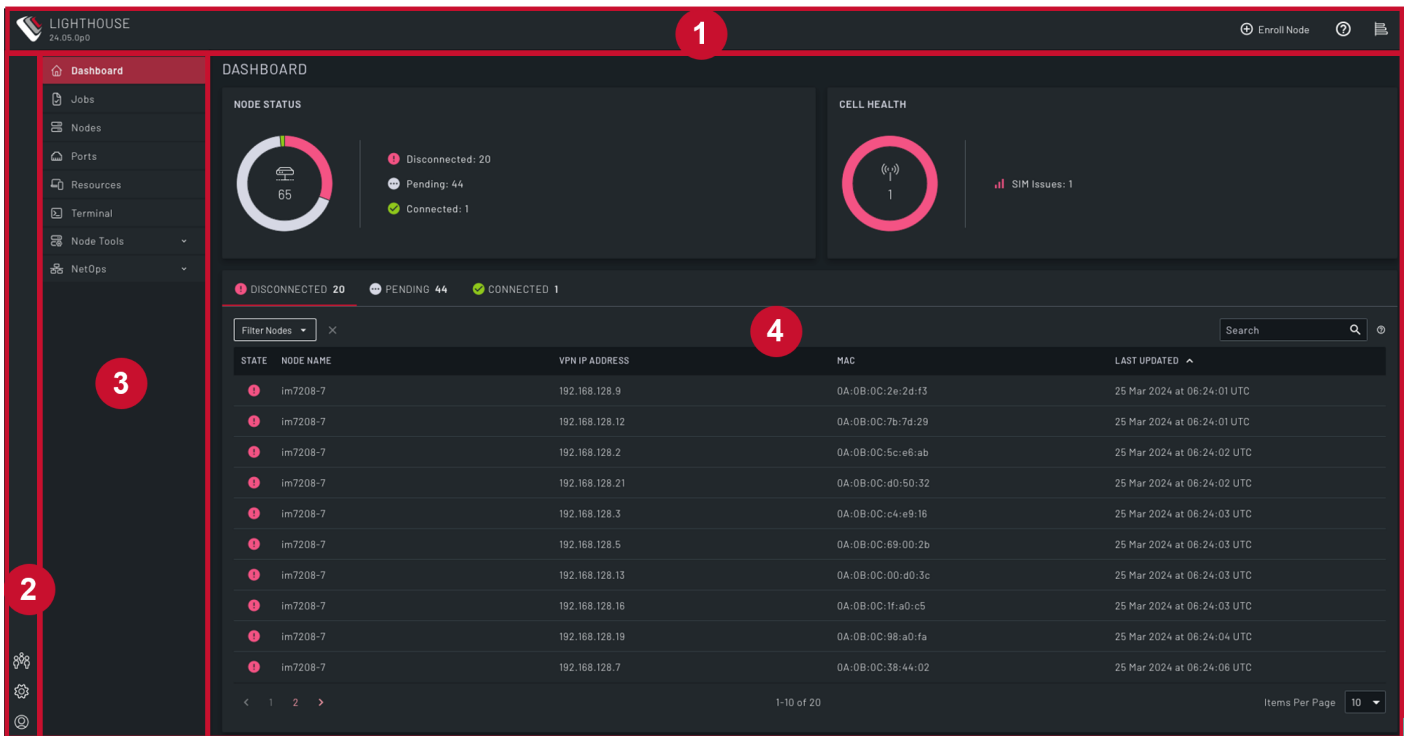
LIGHTHOUSE
24.05.0p0

1

Enroll Node

Dashboard
Jobs
Nodes
Ports
Resources
Terminal
Node Tools
NetOps

3

2

DASHBOARD

NODE STATUS

65

Disconnected: 20
Pending: 44
Connected: 1

CELL HEALTH

1

SIM Issues: 1

DISCONNECTED 20   PENDING 44   CONNECTED 1

Filter Nodes

4

Search

| STATE | NODE NAME | VPN IP ADDRESS | MAC | LAST UPDATED |
|---|---|---|---|---|
| | im7208-7 | 192.168.128.9 | 0A:0B:0C:2e:2d:f3 | 25 Mar 2024 at 06:24:01 UTC |
| | im7208-7 | 192.168.128.12 | 0A:0B:0C:7b:7d:29 | 25 Mar 2024 at 06:24:01 UTC |
| | im7208-7 | 192.168.128.2 | 0A:0B:0C:5c:e6:ab | 25 Mar 2024 at 06:24:02 UTC |
| | im7208-7 | 192.168.128.21 | 0A:0B:0C:d0:50:32 | 25 Mar 2024 at 06:24:02 UTC |
| | im7208-7 | 192.168.128.3 | 0A:0B:0C:c4:e9:16 | 25 Mar 2024 at 06:24:03 UTC |
| | im7208-7 | 192.168.128.5 | 0A:0B:0C:69:00:2b | 25 Mar 2024 at 06:24:03 UTC |
| | im7208-7 | 192.168.128.13 | 0A:0B:0C:00:d0:3c | 25 Mar 2024 at 06:24:03 UTC |
| | im7208-7 | 192.168.128.16 | 0A:0B:0C:1f:a0:c5 | 25 Mar 2024 at 06:24:03 UTC |
| | im7208-7 | 192.168.128.19 | 0A:0B:0C:98:a0:fa | 25 Mar 2024 at 06:24:04 UTC |
| | im7208-7 | 192.168.128.7 | 0A:0B:0C:38:44:02 | 25 Mar 2024 at 06:24:06 UTC |

< 1 2 >

1-10 of 20

Items Per Page 10